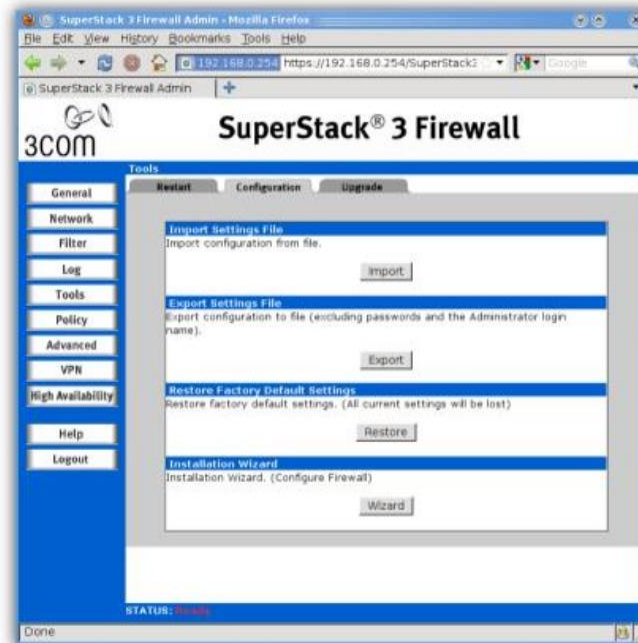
SuperStack 3 Firewall Admin - Mozilla Firefox

File Edit View History Bookmarks Tools Help

192.168.0.254 https://192.168.0.254/SuperStack3

Google

SuperStack 3 Firewall Admin

3com

SuperStack® 3 Firewall

Tools

Restart Configuration Upgrade

General

Network

Filter

Log

Tools

Policy

Advanced

VPN

High Availability

Help

Logout

Import Settings File

Import configuration from file.

Import

Export Settings File

Export configuration to file (excluding passwords and the Administrator login name).

Export

Restore Factory Default Settings

Restore factory default settings. (All current settings will be lost)

Restore

Installation Wizard

Installation Wizard. (Configure Firewall)

Wizard

STATUS: Ready

Done